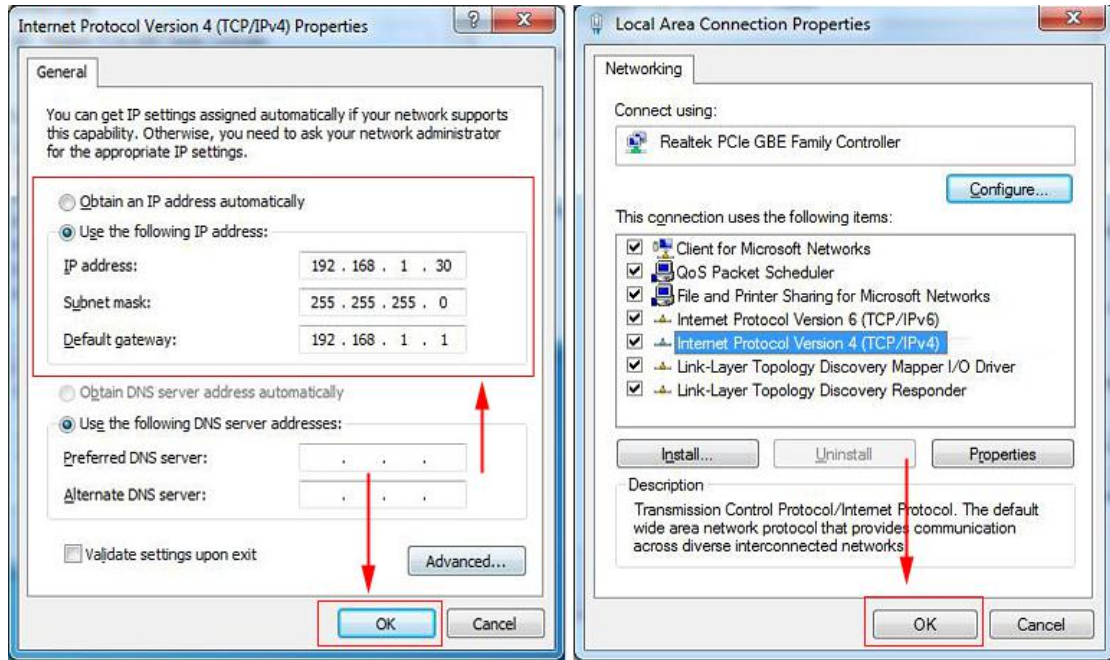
Internet Protocol Version 4 (TCP/IPv4) Properties

General

You can get IP settings assigned automatically if your network supports this capability. Otherwise, you need to ask your network administrator for the appropriate IP settings.

Obtain an IP address automatically

Use the following IP address:

IP address: 192 . 168 . 1 . 30

Subnet mask: 255 . 255 . 255 . 0

Default gateway: 192 . 168 . 1 . 1

Obtain DNS server address automatically

Use the following DNS server addresses:

Preferred DNS server: . . .

Alternate DNS server: . . .

Validate settings upon exit

Advanced...

OK

Cancel

Local Area Connection Properties

Networking

Connect using:

Realtek PCIe GBE Family Controller

Configure...

This connection uses the following items:

Client for Microsoft Networks

QoS Packet Scheduler

File and Printer Sharing for Microsoft Networks

Internet Protocol Version 6 (TCP/IPv6)

Internet Protocol Version 4 (TCP/IPv4)

Link-Layer Topology Discovery Mapper I/O Driver

Link-Layer Topology Discovery Responder

Install...

Uninstall

Properties

Description

Transmission Control Protocol/Internet Protocol. The default wide area network protocol that provides communication across diverse interconnected networks.

OK

Cancel